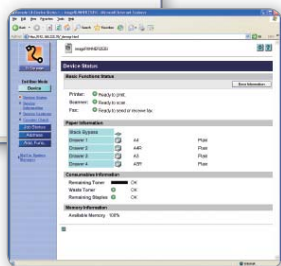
imageRUNNER

Device Status

Basic Functions Status

Printer: Ready to print.
Scanner: Ready to scan.
Fax: Ready to send or receive fax.

Error Information

Paper Information

| Stack Bypass | | |
|---|---|---|
| Drawer 1 | A4 | Plain |
| Drawer 2 | A4R | Plain |
| Drawer 3 | A3 | Plain |
| Drawer 4 | A5R | Plain |

Consumables Information

Remaining Toner OK
Waste Toner OK
Remaining Staples OK

Memory Information

Available Memory 100%

Certified Mode
Device

Device Status
Device Information
Device Customer
Counter Check
Job Status
Address
Print Files
Direct Print
Back to Address
Request